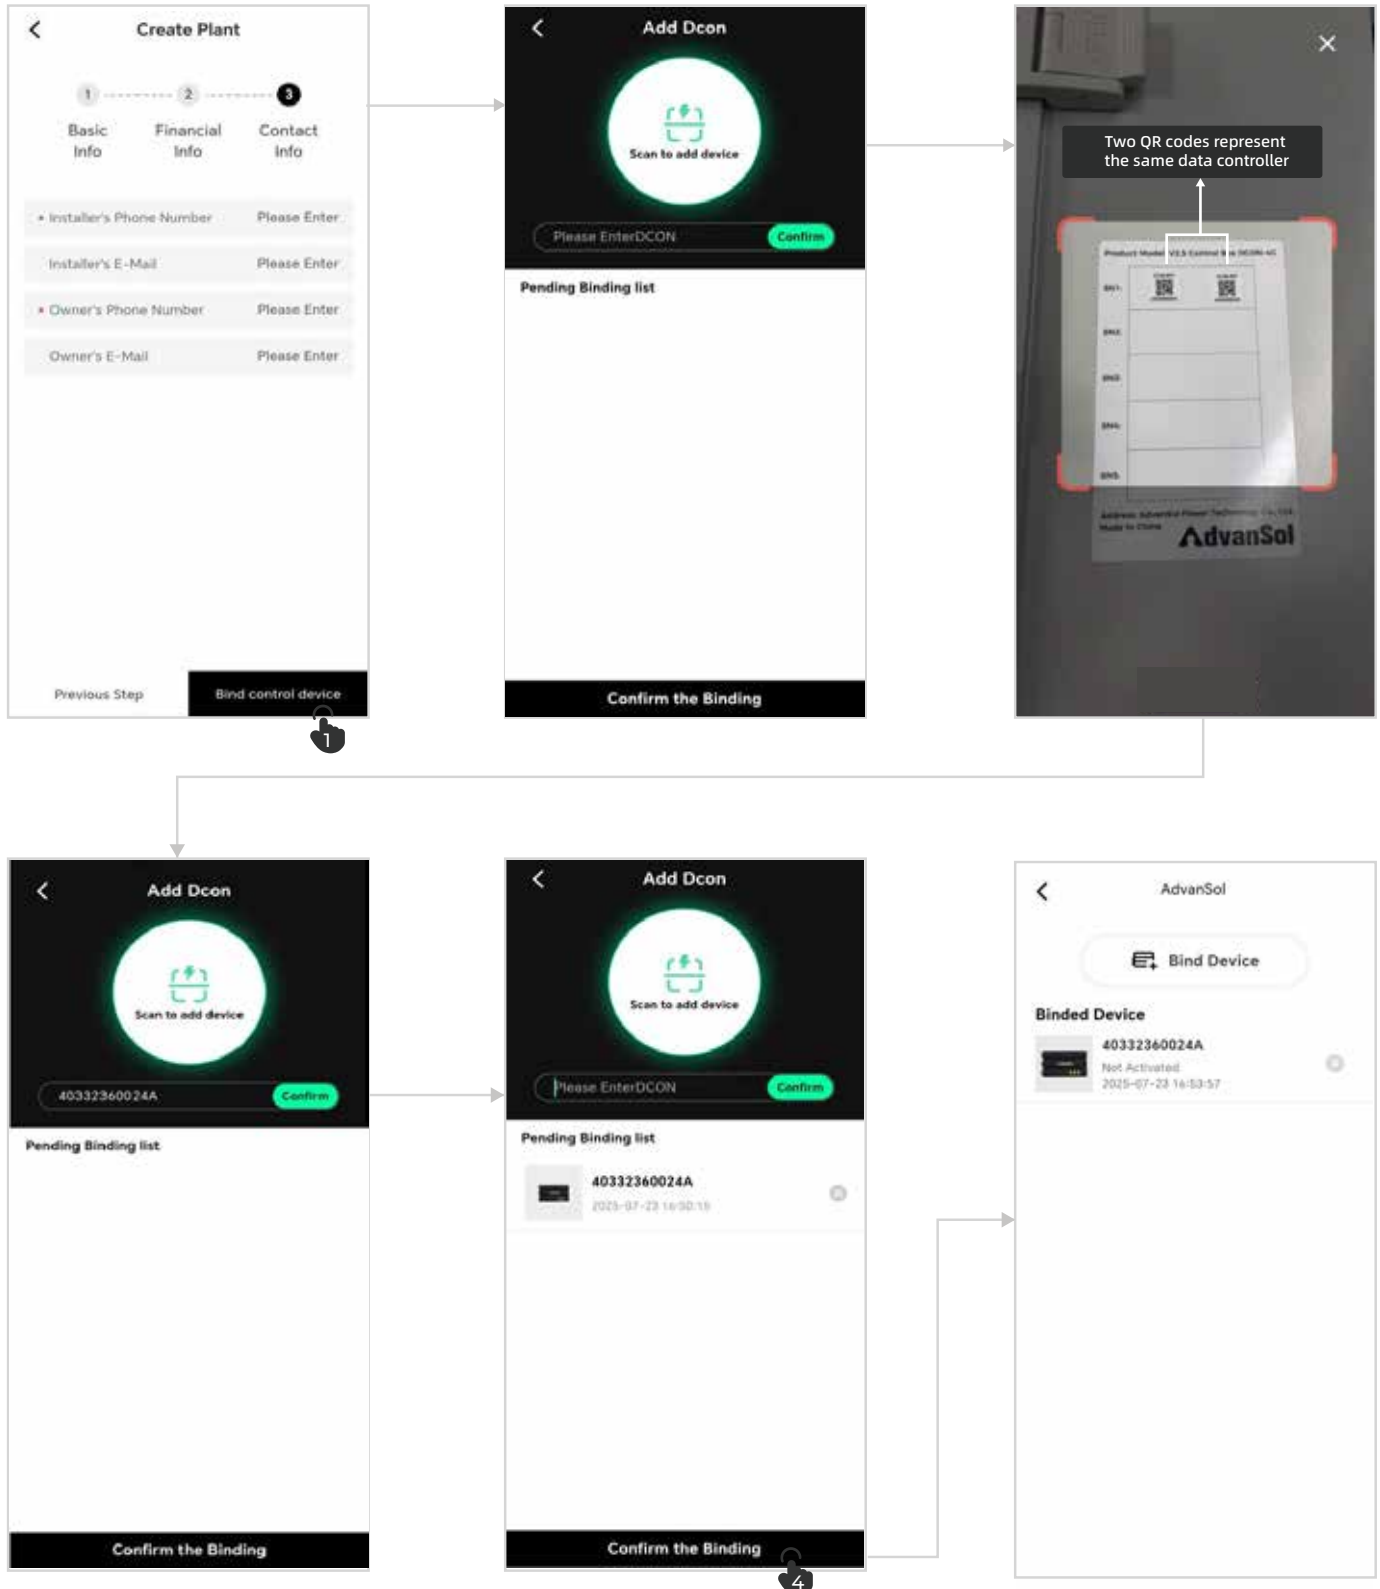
Create Plant

1 2 3

Basic Info

Financial Info

Contact Info

• Installer's Phone Number Please Enter

Installer's E-Mail Please Enter

• Owner's Phone Number Please Enter

Owner's E-Mail Please Enter

Previous Step

Bind control device

1

Add Dcon

Scan to add device

Please EnterDCON

Confirm

Pending Binding list

Confirm the Binding

Two QR codes represent the same data controller

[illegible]

AdvanSol

Add Dcon

Scan to add device

40332360024A

Confirm

Pending Binding list

Confirm the Binding

Add Dcon

Scan to add device

Please EnterDCON

Confirm

Pending Binding list

40332360024A

2025-07-23 14:50:15

Confirm the Binding

4

AdvanSol

Bind Device

Binded Device

40332360024A

Not Activated

2025-07-23 14:53:57